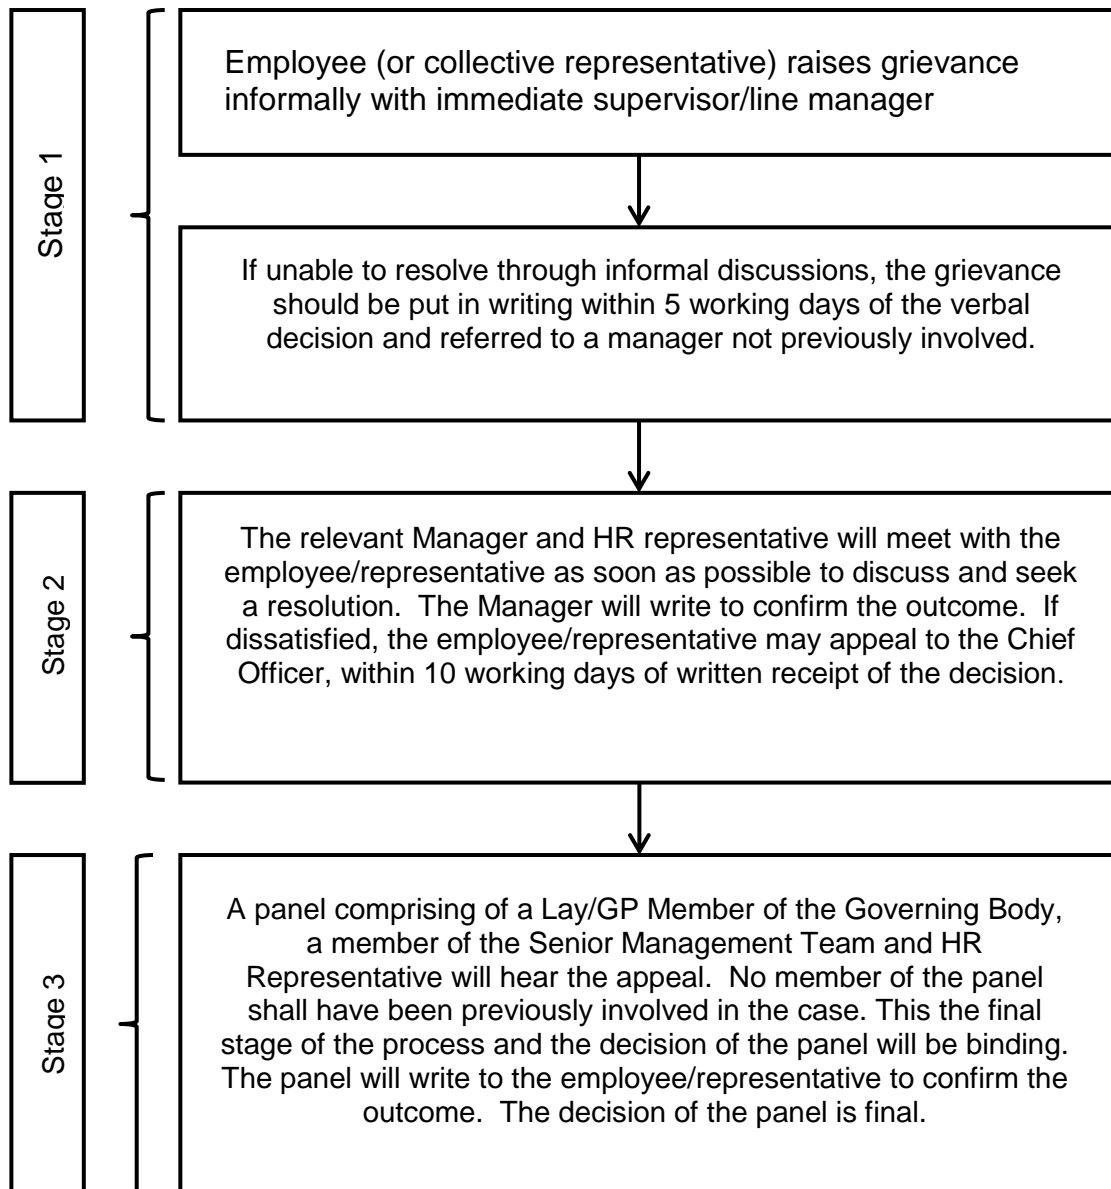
Stage 1

Employee (or collective representative) raises grievance informally with immediate supervisor/line manager

If unable to resolve through informal discussions, the grievance should be put in writing within 5 working days of the verbal decision and referred to a manager not previously involved.

Stage 2

The relevant Manager and HR representative will meet with the employee/representative as soon as possible to discuss and seek a resolution. The Manager will write to confirm the outcome. If dissatisfied, the employee/representative may appeal to the Chief Officer, within 10 working days of written receipt of the decision.

Stage 3

A panel comprising of a Lay/GP Member of the Governing Body, a member of the Senior Management Team and HR Representative will hear the appeal. No member of the panel shall have been previously involved in the case. This the final stage of the process and the decision of the panel will be binding. The panel will write to the employee/representative to confirm the outcome. The decision of the panel is final.